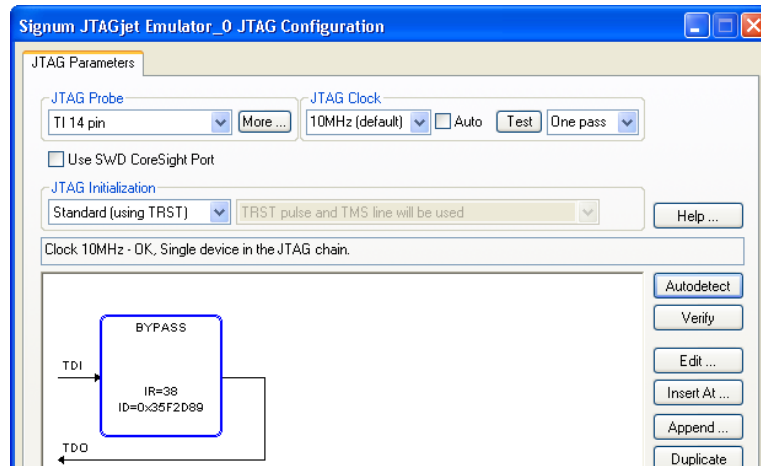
Signum JTAGjet Emulator_0 JTAG Configuration

JTAG Parameters

JTAG Probe
TI 14 pin
More ...

JTAG Clock
10MHz (default)
Auto
Test
One pass

Use SWD CoreSight Port

JTAG Initialization
Standard (using TRST)
TRST pulse and TMS line will be used

Help ...

Clock 10MHz - OK, Single device in the JTAG chain.

BYPASS
TDI
IR=38
ID=0x35F2D89
TDO

Autodetect
Verify
Edit ...
Insert At ...
Append ...
Duplicate